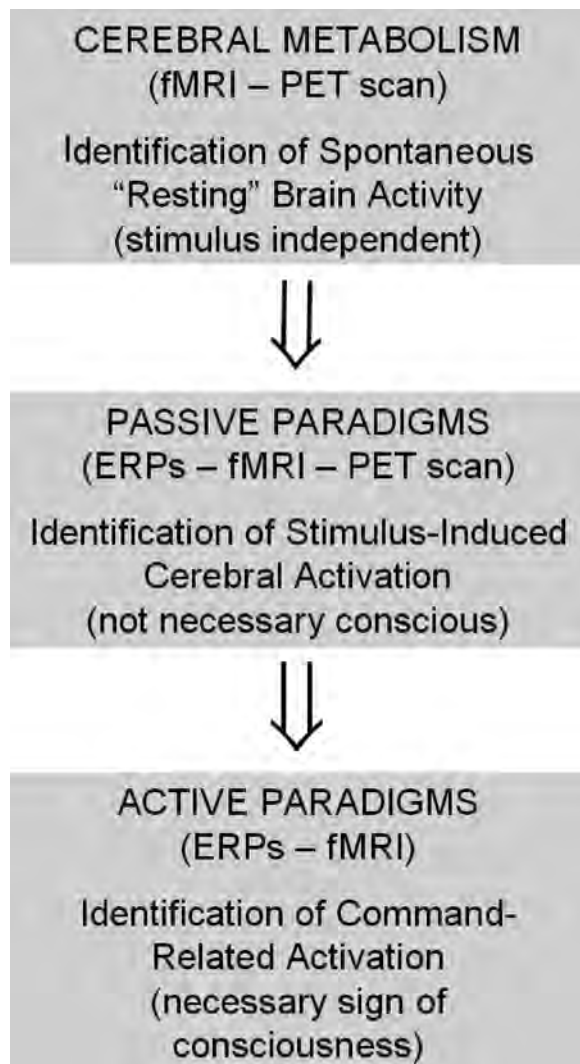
CEREBRAL METABOLISM
(fMRI – PET scan)

Identification of Spontaneous "Resting" Brain Activity (stimulus independent)

PASSIVE PARADIGMS
(ERPs – fMRI – PET scan)

Identification of Stimulus-Induced Cerebral Activation (not necessary conscious)

ACTIVE PARADIGMS
(ERPs – fMRI)

Identification of Command-Related Activation (necessary sign of consciousness)